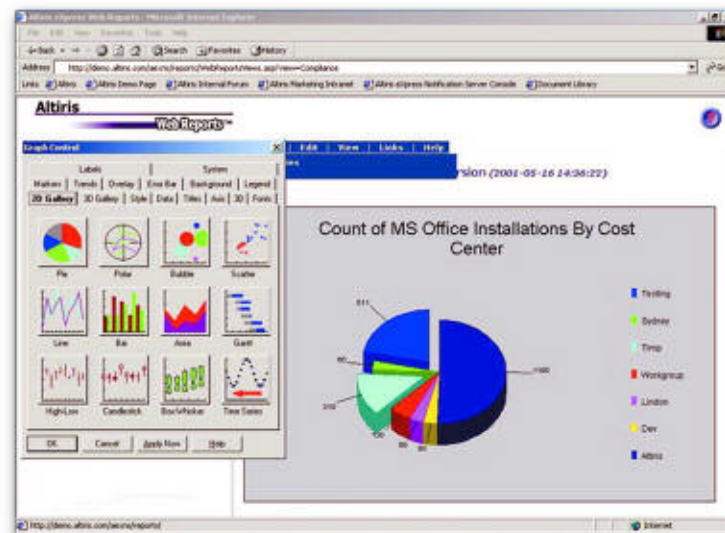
Altiris eXpress Web Reports - Microsoft Internet Explorer

File Edit View Favorites Tools Help

Back Search Favorites History

Address http://demo.altiris.com/aexns/reports/WebReportViews.asp?view=Compliance

Links Altiris Altiris Demo Page Altiris Internal Forum Altiris Marketing Intranet Altiris eXpress Notification Server Console Document Library

Altiris

Web Reports™

Graph Control

Labels | System

Markers | Trends | Overlay | Error Bar | Background | Legend

2D Gallery | 3D Gallery | Style | Data | Titles | Axis | 3D | Fonts

Pie | Polar | Bubble | Scatter

Line | Bar | Area | Gantt

High-Low | Candlestick | Box-Whisker | Time Series

OK | Cancel | Apply Now | Help

Edit | View | Links | Help

rsion (2001-05-16 14:36:22)

Count of MS Office Installations By Cost Center

Testing

Sydney

Temp

Workgroup

London

Dev

Altiris

http://demo.altiris.com/aexns/reports/

Internet